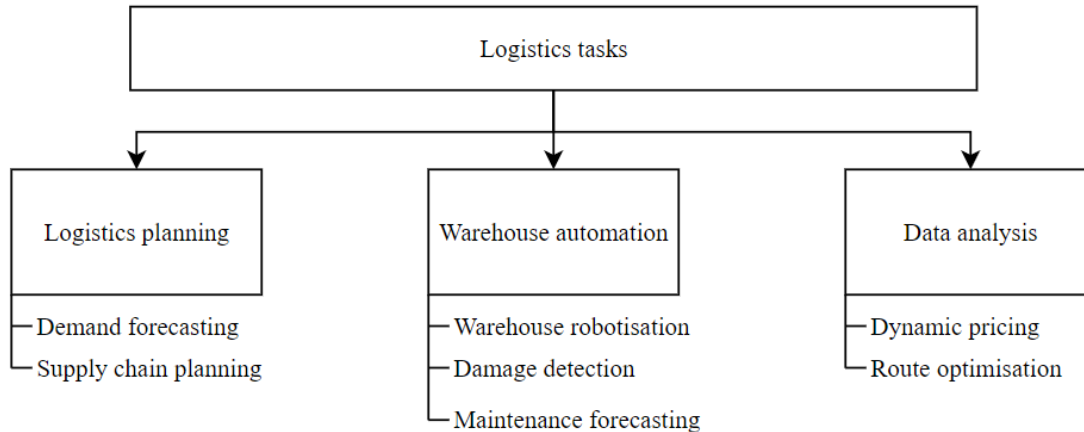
Logistics tasks

Logistics planning
Demand forecasting
Supply chain planning

Warehouse automation
Warehouse robotisation
Damage detection
Maintenance forecasting

Data analysis
Dynamic pricing
Route optimisation